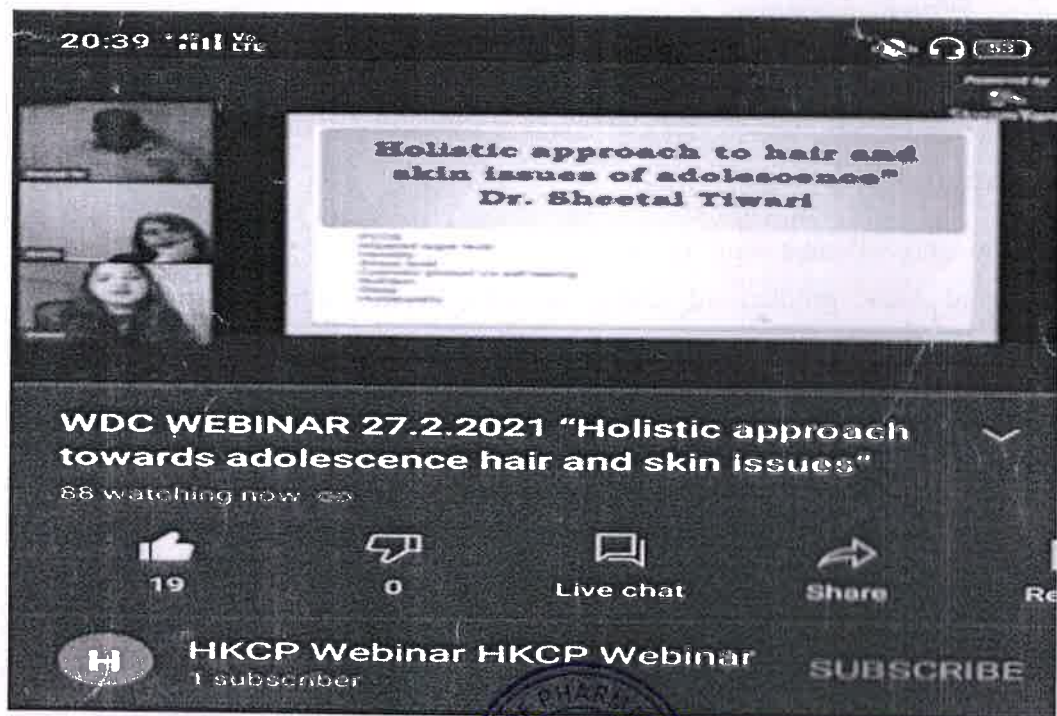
20:39

Holistic approach to hair and skin issues of adolescence"
Dr. Sheetal Tiwari

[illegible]

WDC WEBINAR 27.2.2021 "Holistic approach towards adolescence hair and skin issues"

88 watching now

19

0

Live chat

Share

Re

H

HKCP Webinar HKCP Webinar

1 subscriber

SUBSCRIBE

PHARM